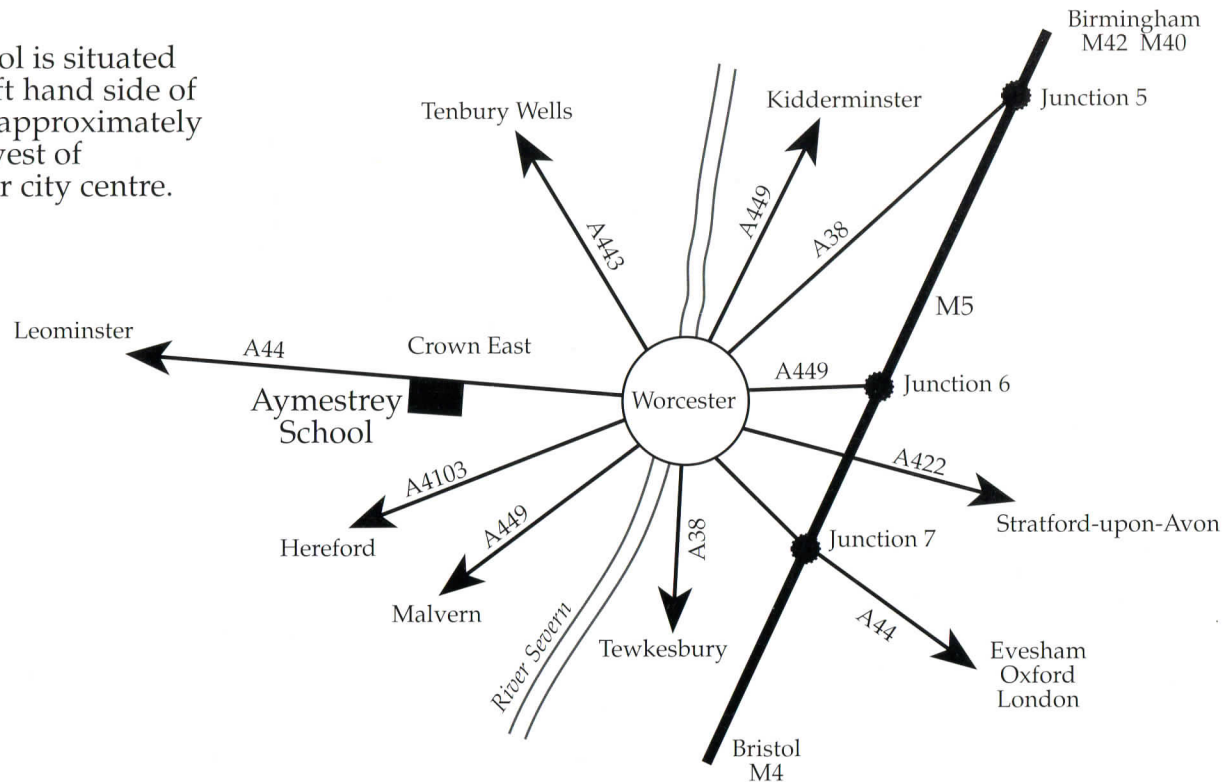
ol is situated
ft hand side of
approximately
vest of
r city centre.

Birmingham
M42 M40

Tenbury Wells

Kidderminster

Junction 5

A443

A449

A38

M5

Leominster

A44

Crown East

A449

Junction 6

Aymestrey
School

Worcester

A4103

A422

Stratford-upon-Avon

Hereford

A449

A38

Junction 7

Malvern

River Severn

Tewkesbury

A44

Evesham
Oxford
London

Bristol
M4